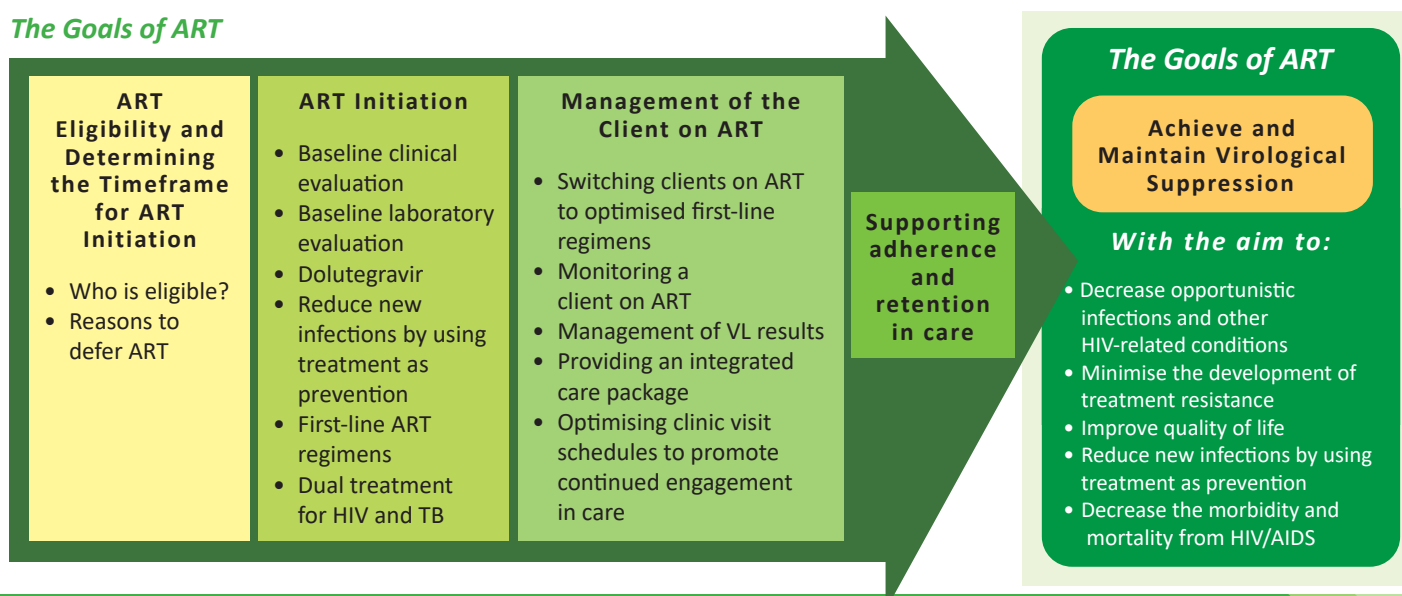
The Goals of ART

ART Eligibility and Determining the Timeframe for ART Initiation

- Who is eligible?
- Reasons to defer ART

ART Initiation

- Baseline clinical evaluation
- Baseline laboratory evaluation
- Dolutegravir
- Reduce new infections by using treatment as prevention
- First-line ART regimens
- Dual treatment for HIV and TB

Management of the Client on ART

- Switching clients on ART to optimised first-line regimens
- Monitoring a client on ART
- Management of VL results
- Providing an integrated care package
- Optimising clinic visit schedules to promote continued engagement in care

Supporting adherence and retention in care

The Goals of ART

Achieve and Maintain Virological Suppression

With the aim to:

- Decrease opportunistic infections and other HIV-related conditions
- Minimise the development of treatment resistance
- Improve quality of life
- Reduce new infections by using treatment as prevention
- Decrease the morbidity and mortality from HIV/AIDS